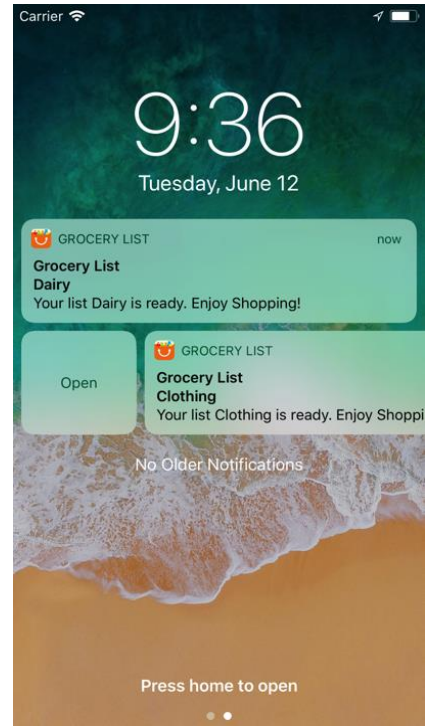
Carrier

9:36

Tuesday, June 12

GROCERY LIST now

Grocery List
Dairy
Your list Dairy is ready. Enjoy Shopping!

Open

GROCERY LIST

Grocery List
Clothing
Your list Clothing is ready. Enjoy Shoppi

No Older Notifications

Press home to open